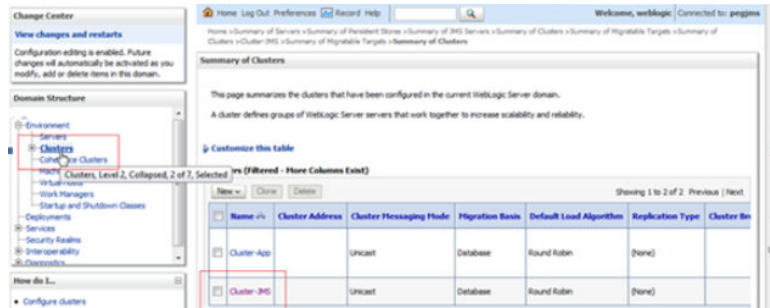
Change Center

View changes and restarts

Configuration editing is enabled. Future changes will automatically be activated as you modify, add or delete items in this domain.

Domain Structure

Environment
Servers
Clusters
Coherence Clusters
Machines
Virtual Hosts
Work Managers
Startup and Shutdown Classes
Deployments
Services
Security Realms
Interoperability
Diagnostics

Clusters, Level 2, Collapsed, 2 of 7, Selected

How do I...

• Configure clusters

Home Log Out Preferences Record Help

Welcome, weblogic Connected to: pegjms

Home >Summary of Servers >Summary of Persistent Stores >Summary of JMS Servers >Summary of Clusters >Summary of Migratable Targets >Summary of Clusters >Cluster-JMS >Summary of Migratable Targets >Summary of Clusters

Summary of Clusters

This page summarizes the clusters that have been configured in the current WebLogic Server domain.

A cluster defines groups of WebLogic Server servers that work together to increase scalability and reliability.

Customize this table

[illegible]s (Filtered - More Columns Exist)

New Clone Delete

Showing 1 to 2 of 2 Previous | Next

| | Name | Cluster Address | Cluster Messaging Mode | Migration Basis | Default Load Algorithm | Replication Type | Cluster Br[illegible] |
|---|---|---|---|---|---|---|---|
| | Cluster-App | | Unicast | Database | Round Robin | (None) | |
| | Cluster-JMS | | Unicast | Database | Round Robin | (None) | |